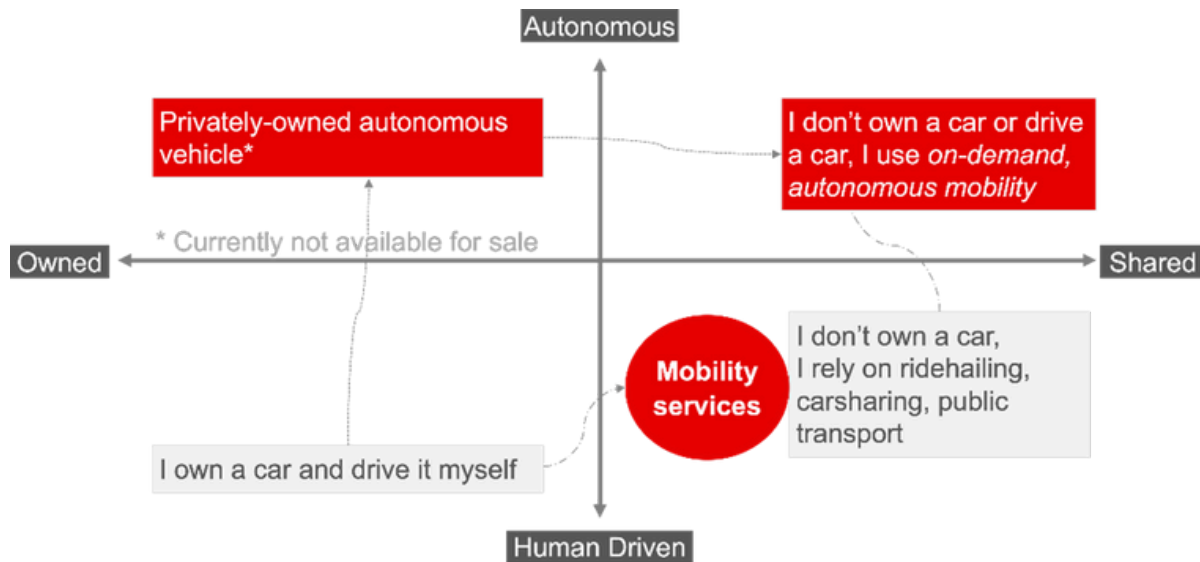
Autonomous

Privately-owned autonomous vehicle*

I don't own a car or drive a car, I use on-demand, autonomous mobility

* Currently not available for sale

Owned

Shared

Mobility services

I don't own a car, I rely on ridehailing, carsharing, public transport

I own a car and drive it myself

Human Driven